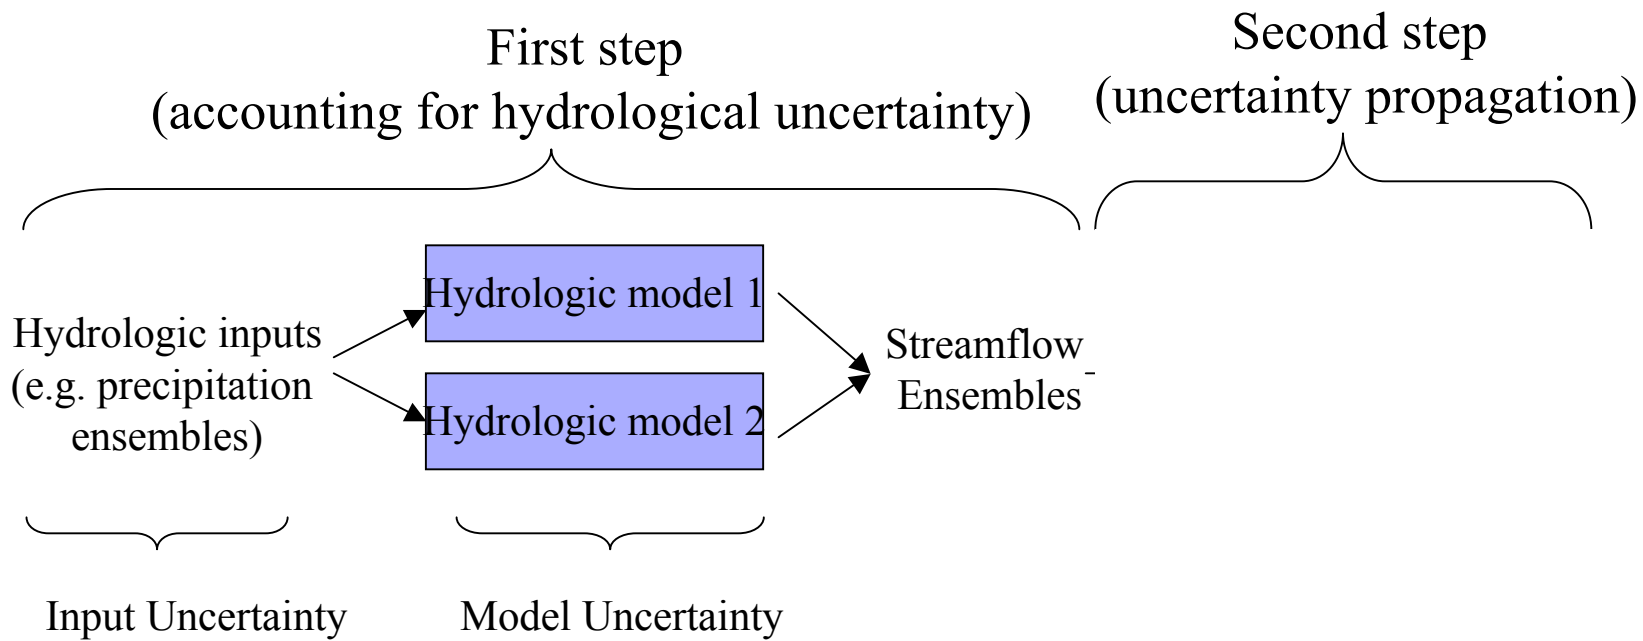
First step
(accounting for hydrological uncertainty)

Second step
(uncertainty propagation)

Hydrologic inputs
(e.g. precipitation
ensembles)

Hydrologic model 1

Hydrologic model 2

Streamflow
Ensembles

Input Uncertainty

Model Uncertainty